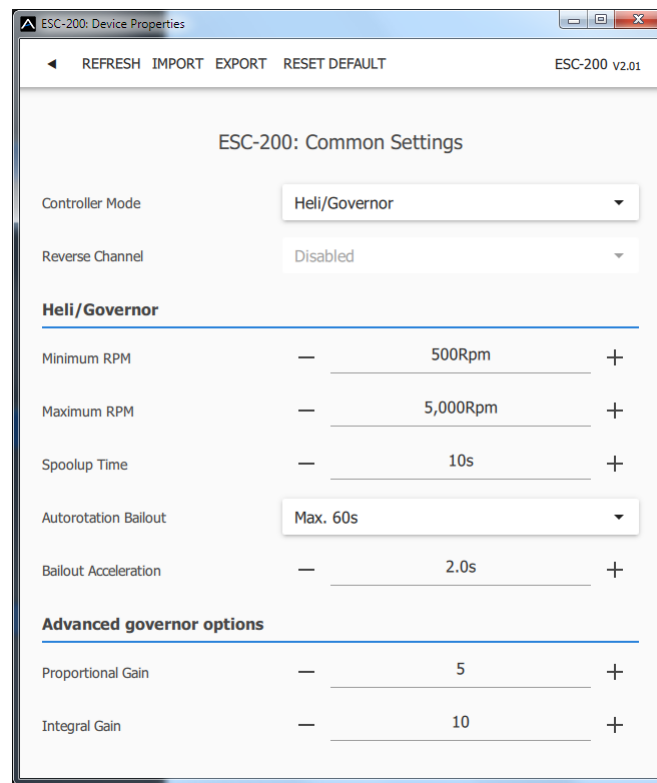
ESC-200: Device Properties

◄ REFRESH IMPORT EXPORT RESET DEFAULT ESC-200 V2.01

ESC-200: Common Settings

Controller Mode Heli/Governor

Reverse Channel Disabled

Heli/Governor

Minimum RPM — 500Rpm +

Maximum RPM — 5,000Rpm +

Spoolup Time — 10s +

Autorotation Bailout Max. 60s

Bailout Acceleration — 2.0s +

Advanced governor options

Proportional Gain — 5 +

Integral Gain — 10 +